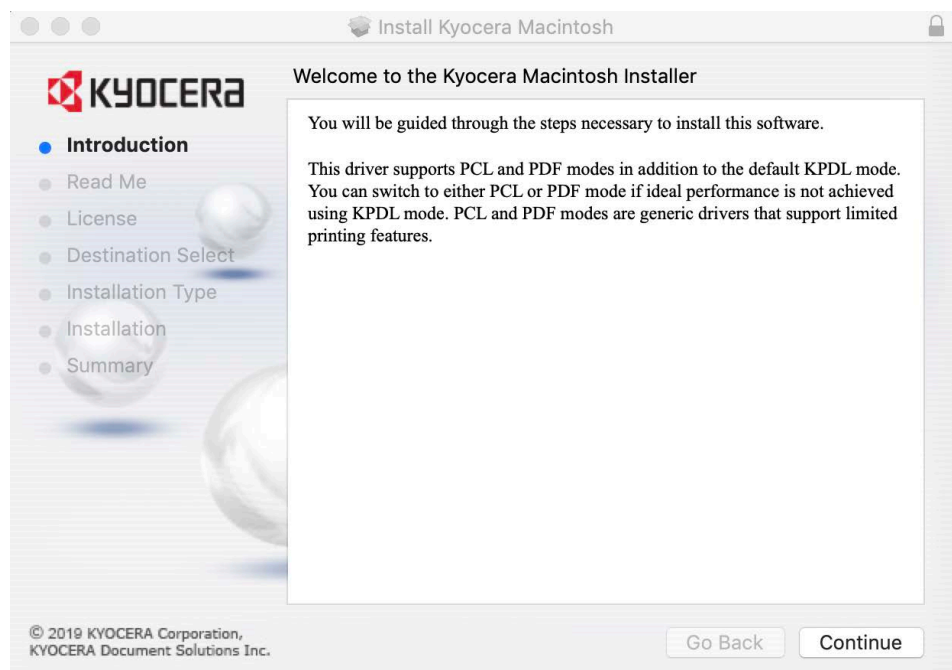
Install Kyocera Macintosh

KYOCERA

Welcome to the Kyocera Macintosh Installer

Introduction
Read Me
License
Destination Select
Installation Type
Installation
Summary

You will be guided through the steps necessary to install this software.

This driver supports PCL and PDF modes in addition to the default KPDL mode. You can switch to either PCL or PDF mode if ideal performance is not achieved using KPDL mode. PCL and PDF modes are generic drivers that support limited printing features.

© 2019 KYOCERA Corporation,
KYOCERA Document Solutions Inc.

Go Back
Continue